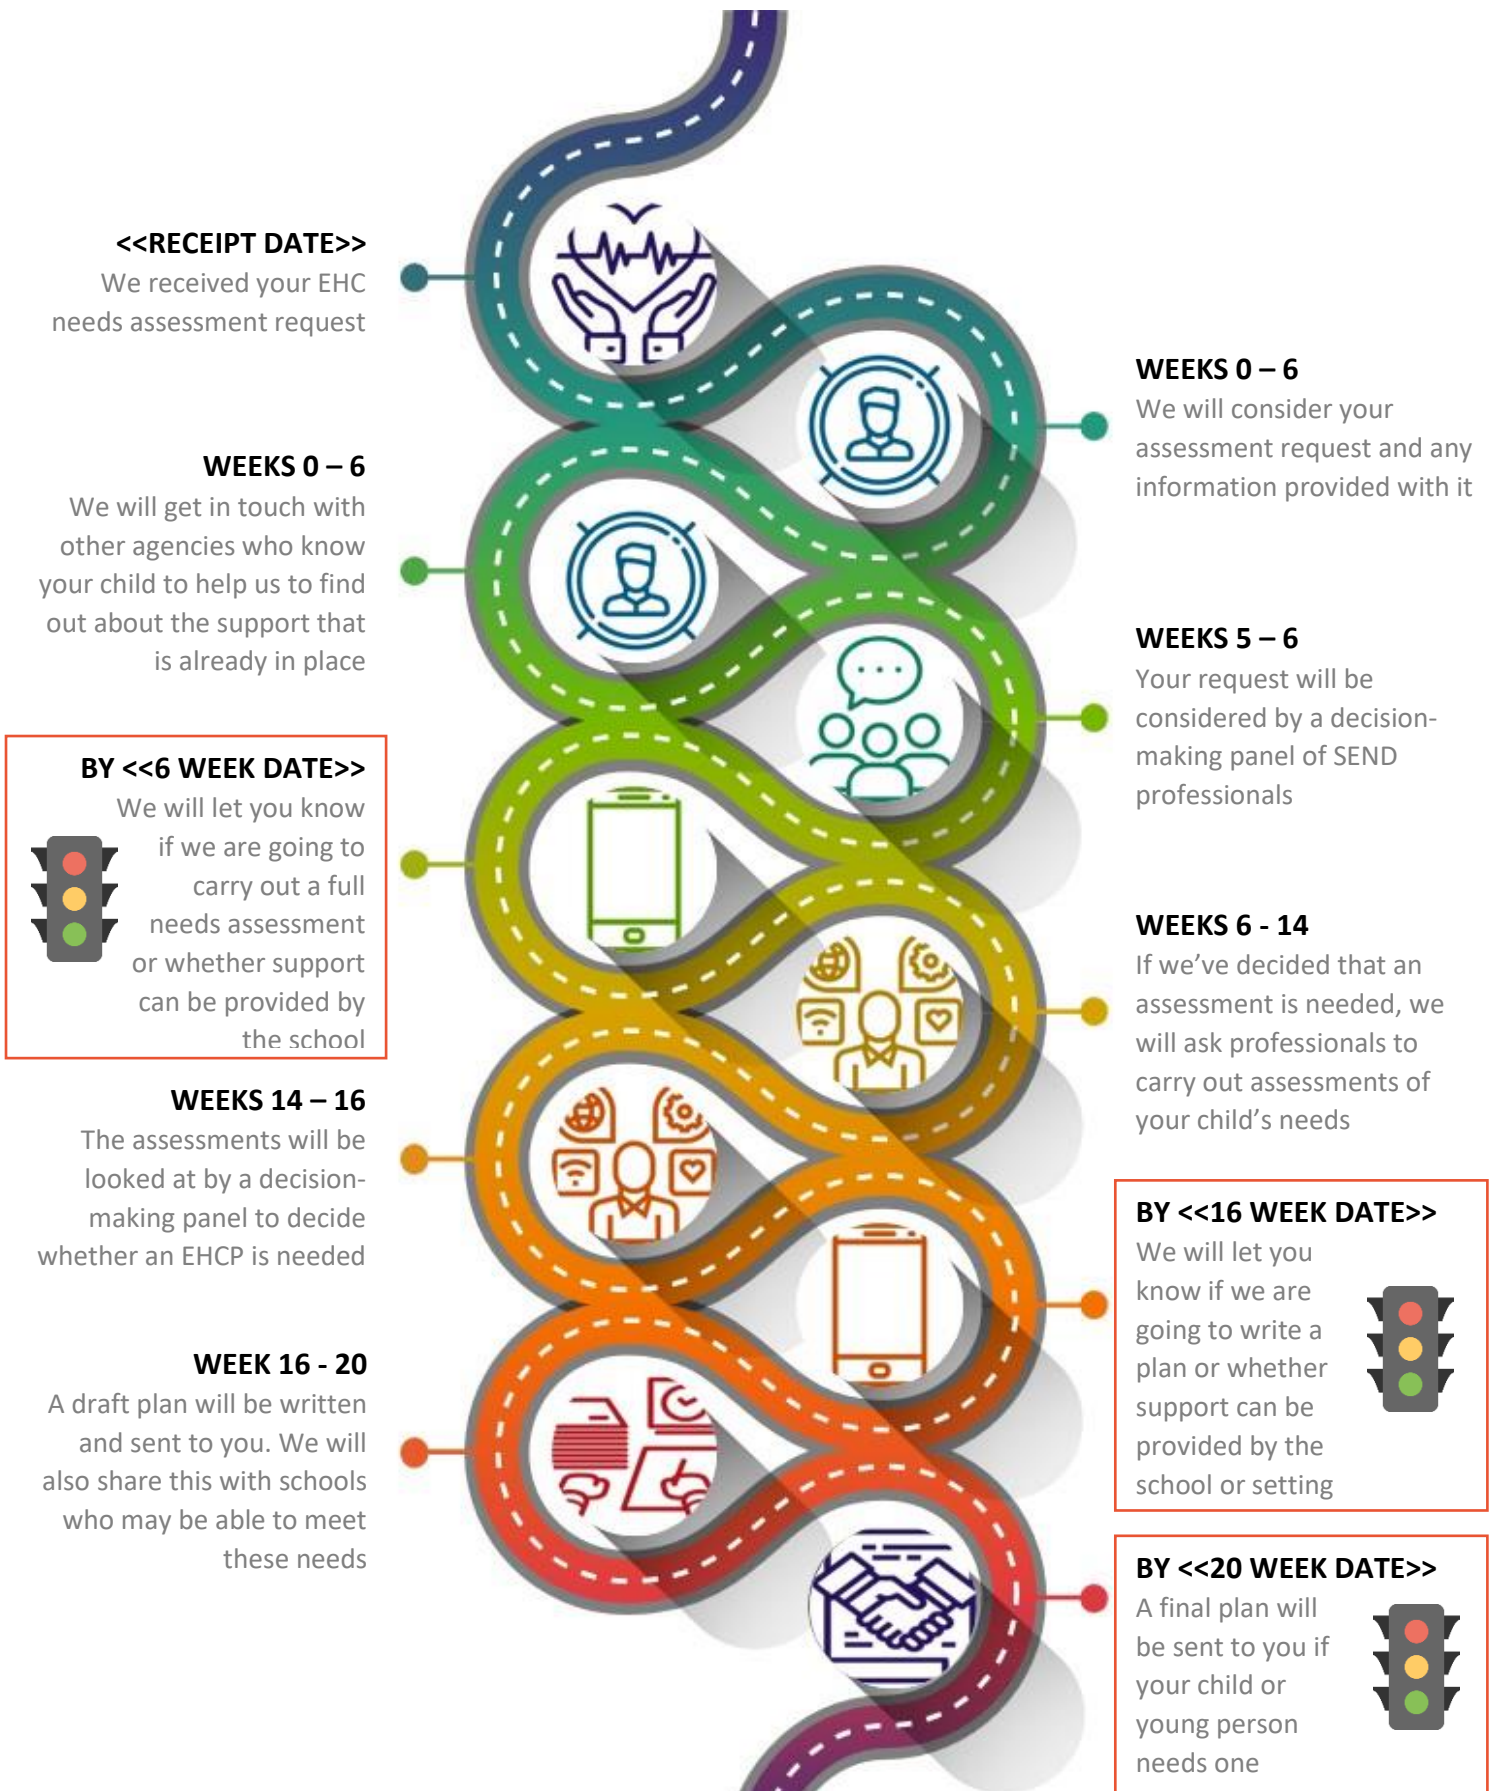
<<RECEIPT DATE>>
We received your EHC needs assessment request

WEEKS 0 – 6
We will consider your assessment request and any information provided with it

WEEKS 0 – 6
We will get in touch with other agencies who know your child to help us to find out about the support that is already in place

WEEKS 5 – 6
Your request will be considered by a decision-making panel of SEND professionals

BY <<6 WEEK DATE>>
We will let you know if we are going to carry out a full needs assessment or whether support can be provided by the school

WEEKS 6 - 14
If we've decided that an assessment is needed, we will ask professionals to carry out assessments of your child's needs

WEEKS 14 – 16
The assessments will be looked at by a decision-making panel to decide whether an EHCP is needed

BY <<16 WEEK DATE>>
We will let you know if we are going to write a plan or whether support can be provided by the school or setting

WEEK 16 - 20
A draft plan will be written and sent to you. We will also share this with schools who may be able to meet these needs

BY <<20 WEEK DATE>>
A final plan will be sent to you if your child or young person needs one